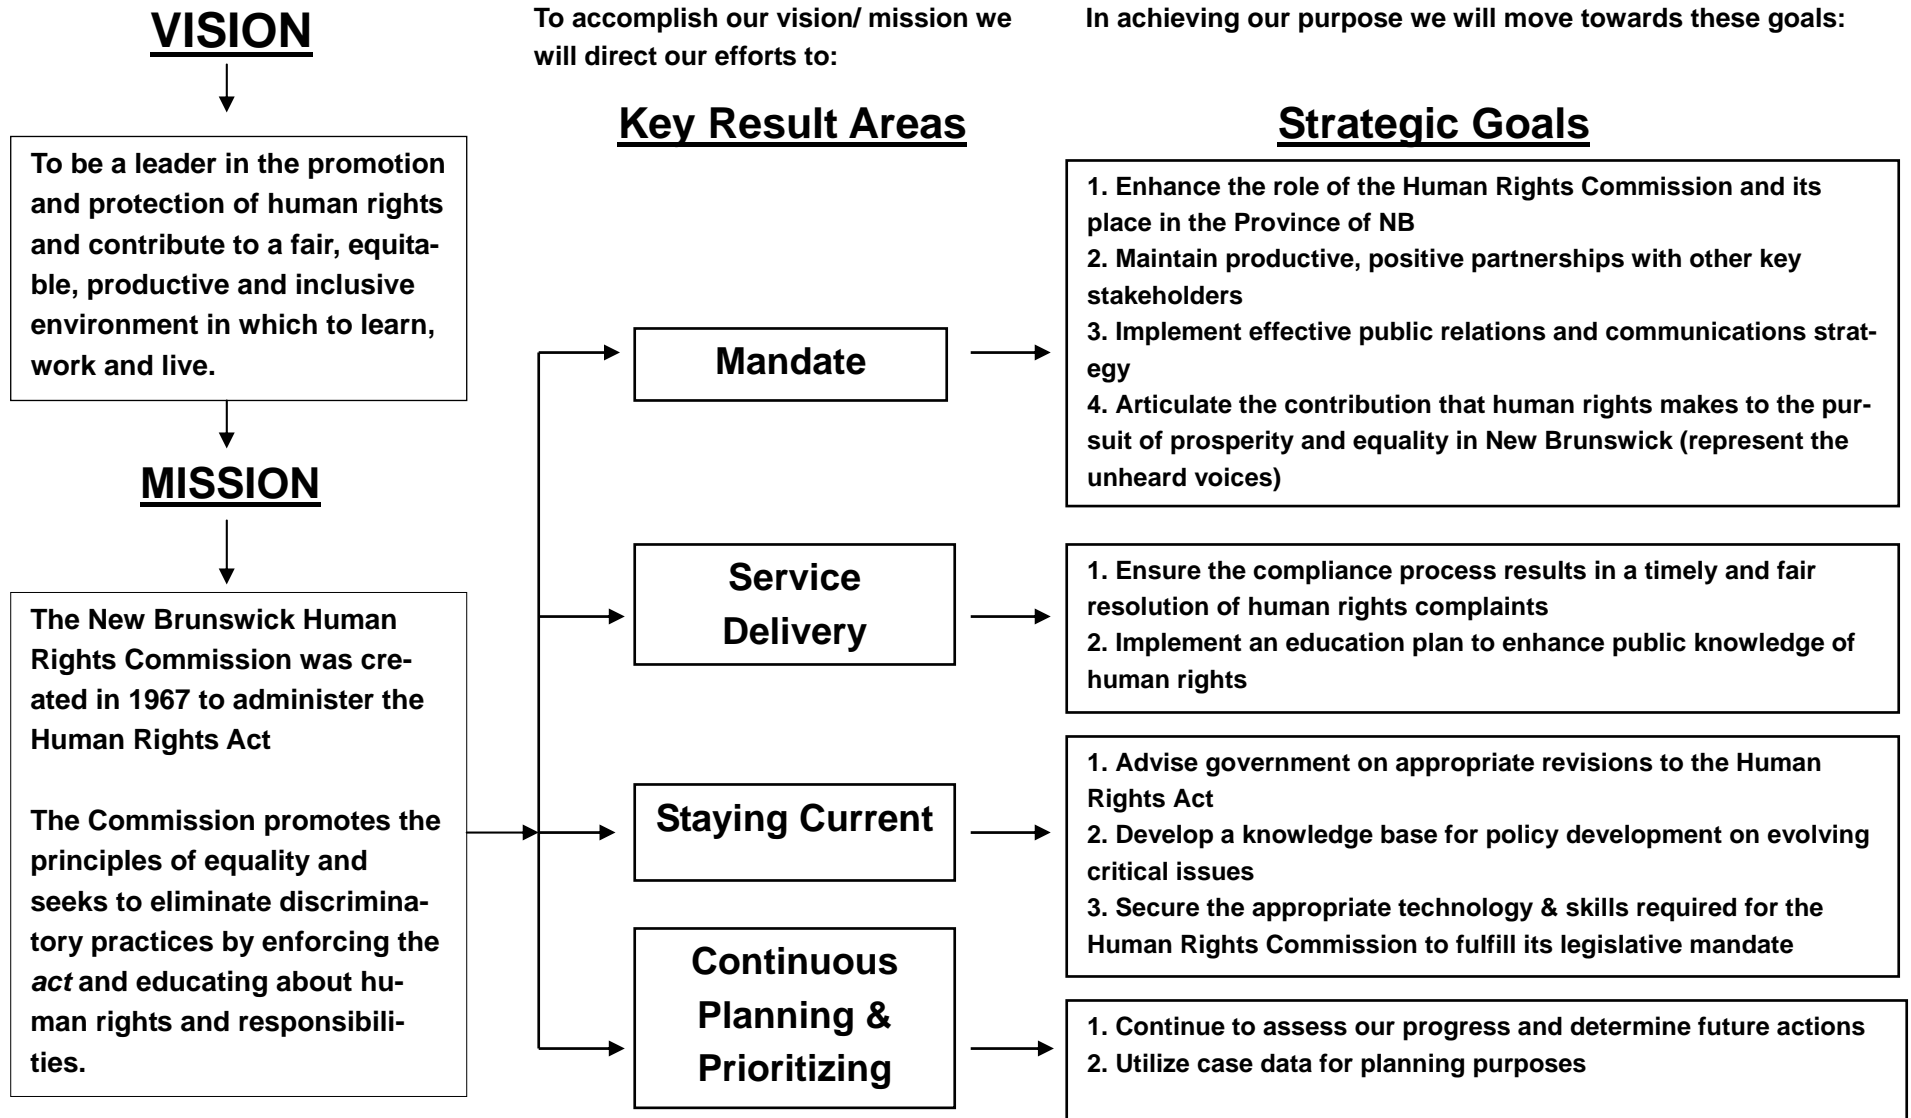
VISION

To be a leader in the promotion and protection of human rights and contribute to a fair, equitable, productive and inclusive environment in which to learn, work and live.

MISSION

The New Brunswick Human Rights Commission was created in 1967 to administer the Human Rights Act

The Commission promotes the principles of equality and seeks to eliminate discriminatory practices by enforcing the *act* and educating about human rights and responsibilities.

To accomplish our vision/ mission we will direct our efforts to:

Key Result Areas

Mandate

Service Delivery

Staying Current

Continuous Planning & Prioritizing

In achieving our purpose we will move towards these goals:

Strategic Goals

1. Enhance the role of the Human Rights Commission and its place in the Province of NB
2. Maintain productive, positive partnerships with other key stakeholders
3. Implement effective public relations and communications strategy
4. Articulate the contribution that human rights makes to the pursuit of prosperity and equality in New Brunswick (represent the unheard voices)

1. Ensure the compliance process results in a timely and fair resolution of human rights complaints
2. Implement an education plan to enhance public knowledge of human rights

1. Advise government on appropriate revisions to the Human Rights Act
2. Develop a knowledge base for policy development on evolving critical issues
3. Secure the appropriate technology & skills required for the Human Rights Commission to fulfill its legislative mandate

1. Continue to assess our progress and determine future actions
2. Utilize case data for planning purposes